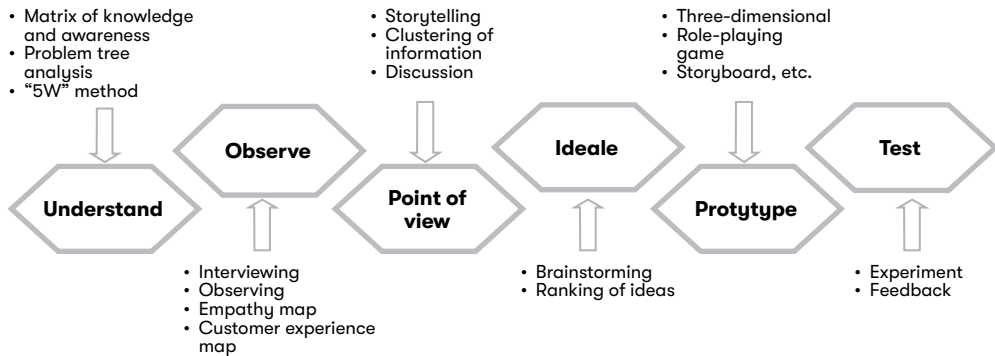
• Matrix of knowledge and awareness
• Problem tree analysis
• "5W" method

Understand

Observe

• Interviewing
• Observing
• Empathy map
• Customer experience map

• Storytelling
• Clustering of information
• Discussion

Point of view

Ideale

• Brainstorming
• Ranking of ideas

• Three-dimensional
• Role-playing game
• Storyboard, etc.

Protytype

Test

• Experiment
• Feedback